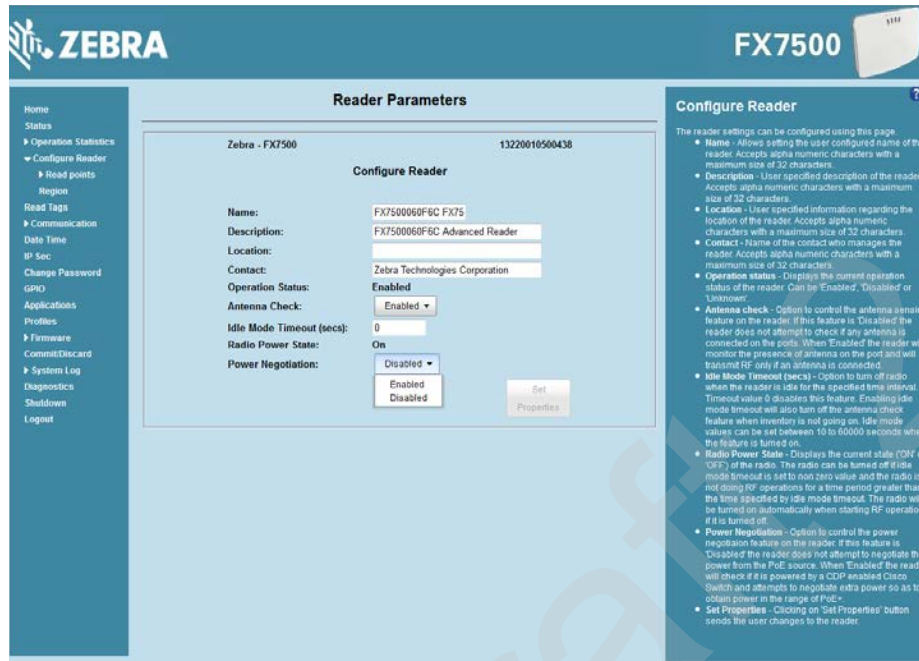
ZEBRA

FX7500

Home
Status
▶ Operation Statistics
▾ Configure Reader
▶ Read points
Region
Read Tags
▶ Communication
Date Time
IP Sec
Change Password
GPIO
Applications
Profiles
▶ Firmware
Commit/Discard
▶ System Log
Diagnostics
Shutdown
Logout

Reader Parameters

Zebra - FX7500 13220010500438

Configure Reader

Name: FX7500060F6C FX75
Description: FX7500060F6C Advanced Reader
Location:
Contact: Zebra Technologies Corporation
Operation Status: Enabled
Antenna Check: Enabled ▾
Idle Mode Timeout (secs): 0
Radio Power State: On
Power Negotiation: Disabled ▾
Enabled
Disabled

Set Properties

Configure Reader

The reader settings can be configured using this page.
• Name - Allows setting the user configured name of the reader. Accepts alpha numeric characters with a maximum size of 32 characters.
• Description - User specified description of the reader. Accepts alpha numeric characters with a maximum size of 32 characters.
• Location - User specified information regarding the location of the reader. Accepts alpha numeric characters with a maximum size of 32 characters.
• Contact - Name of the contact who manages the reader. Accepts alpha numeric characters with a maximum size of 32 characters.
• Operation status - Displays the current operation status of the reader. Can be 'Enabled', 'Disabled' or 'Unknown'.
• Antenna check - Option to control the antenna sensing feature on the reader. If this feature is 'Disabled' the reader does not attempt to check if any antenna is connected on the ports. When 'Enabled' the reader will monitor the presence of antenna on the port and will transmit RF only if an antenna is connected.
• Idle Mode Timeout (secs) - Option to turn off radio when the reader is idle for the specified time interval. Timeout value 0 disables this feature. Enabling idle mode timeout will also turn off the antenna check feature when inventory is not going on. Idle mode values can be set between 10 to 60000 seconds when the feature is turned on.
• Radio Power State - Displays the current state ('ON' or 'OFF') of the radio. The radio can be turned off if idle mode timeout is set to non zero value and the radio is not doing RF operations for a time period greater than the time specified by idle mode timeout. The radio will be turned on automatically when starting RF operation if it is turned off.
• Power Negotiation - Option to control the power negotiation feature on the reader. If this feature is 'Disabled' the reader does not attempt to negotiate the power from the PoE source. When 'Enabled' the reader will check if it is powered by a CDP enabled Cisco Switch and attempts to negotiate extra power so as to obtain power in the range of PoE+.
• Set Properties - Clicking on 'Set Properties' button sends the user changes to the reader.